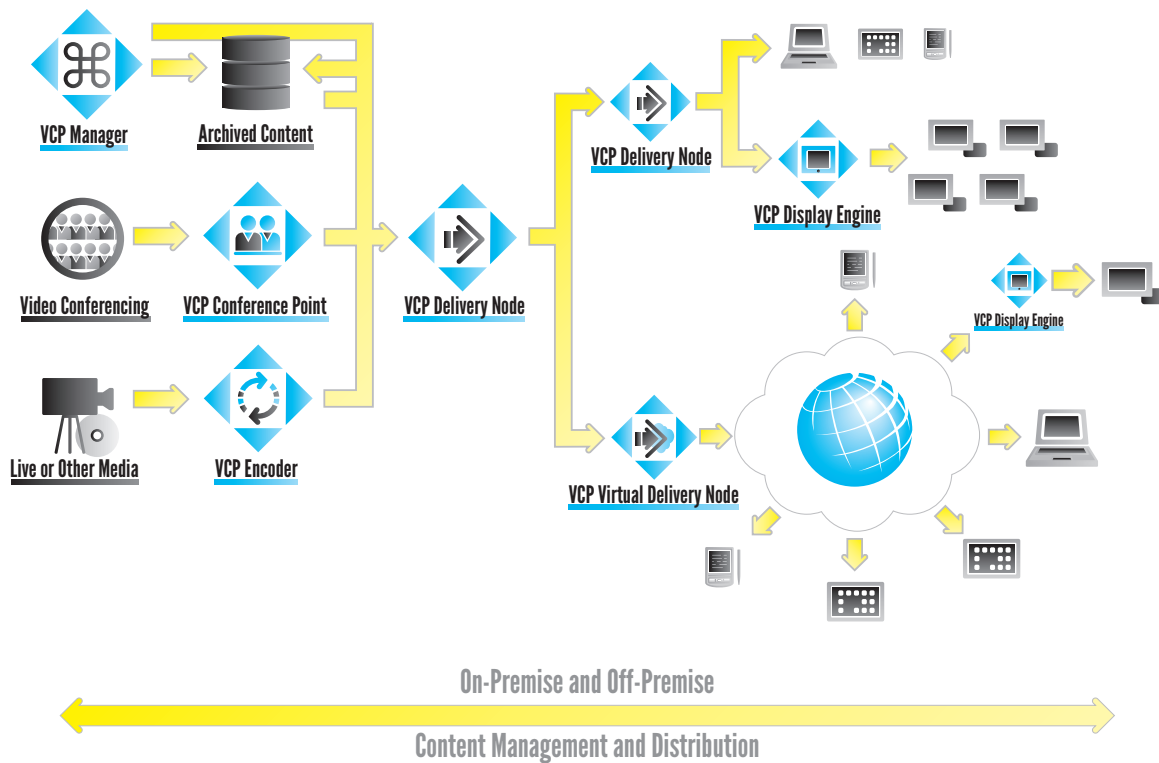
VCP Manager
Archived Content
Video Conferencing
VCP Conference Point
Live or Other Media
VCP Encoder
VCP Delivery Node
VCP Delivery Node
VCP Display Engine
VCP Display Engine
VCP Virtual Delivery Node
On-Premise and Off-Premise
Content Management and Distribution